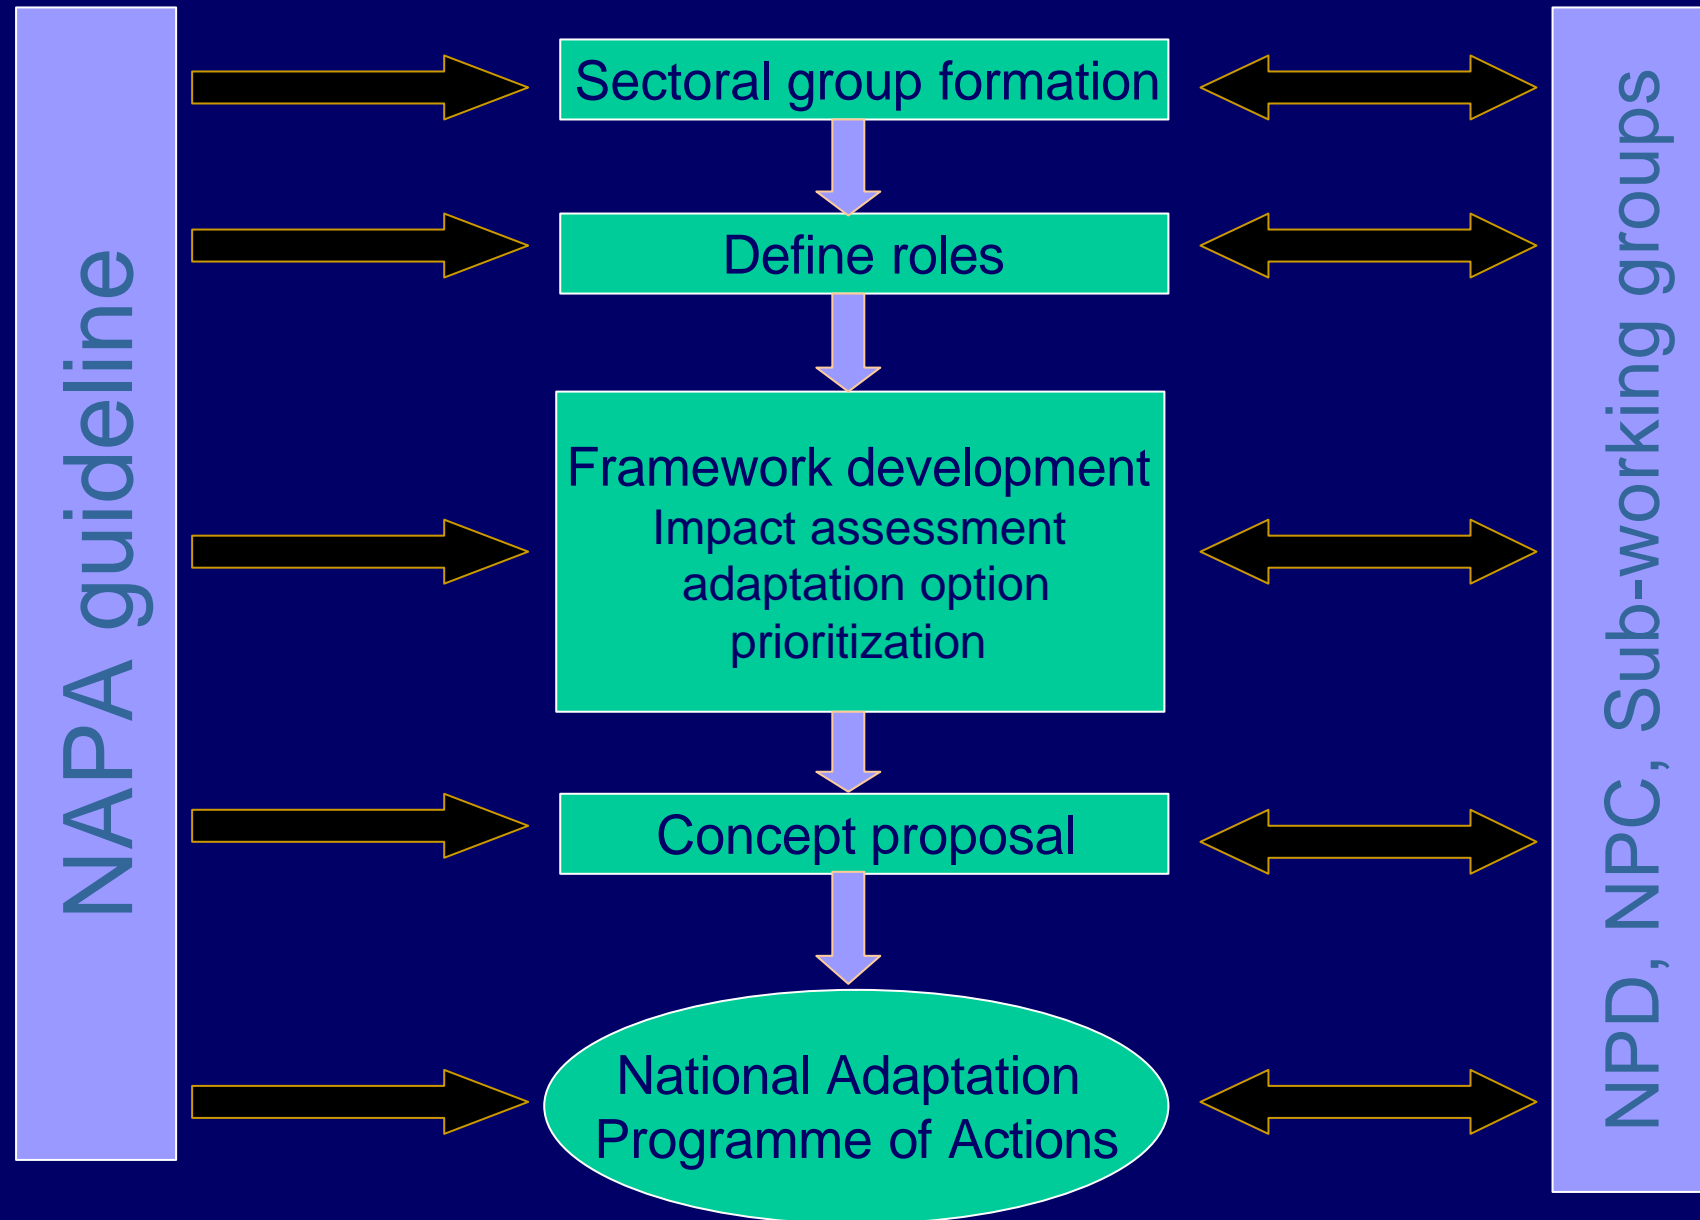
NAPA guideline

Sectoral group formation

Define roles

Framework development
Impact assessment
adaptation option
prioritization

Concept proposal

National Adaptation
Programme of Actions

NPD, NPC, Sub-working groups